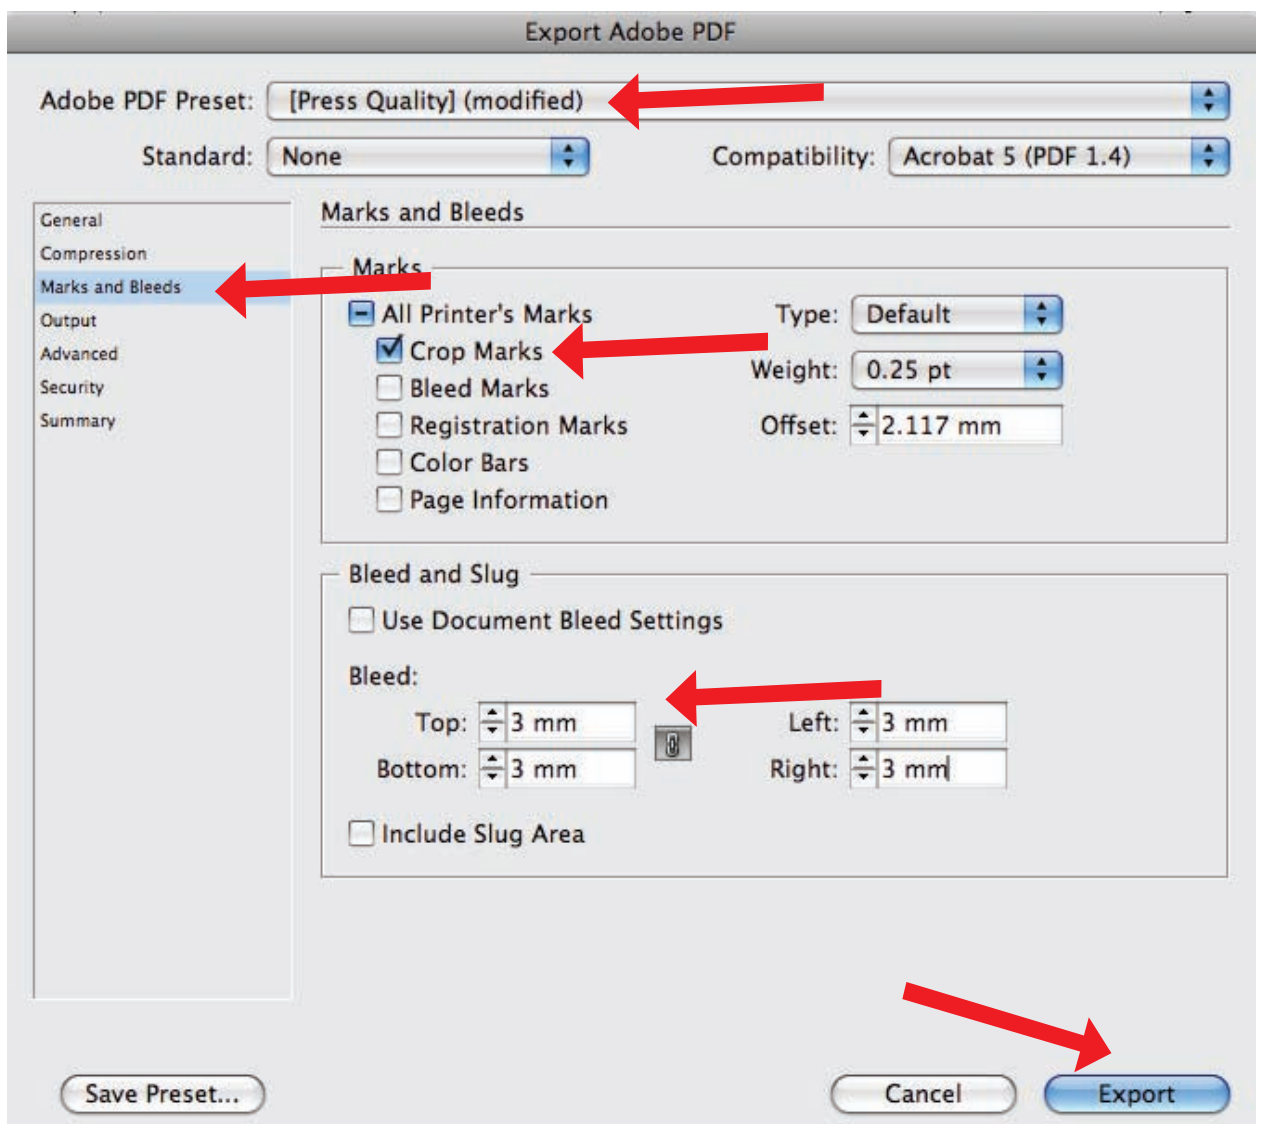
Export Adobe PDF

Adobe PDF Preset: [Press Quality] (modified)

Standard: None

Compatibility: Acrobat 5 (PDF 1.4)

General
Compression
Marks and Bleeds
Output
Advanced
Security
Summary

Marks and Bleeds

Marks

All Printer's Marks
Crop Marks
Bleed Marks
Registration Marks
Color Bars
Page Information

Type: Default
Weight: 0.25 pt
Offset: 2.117 mm

Bleed and Slug

Use Document Bleed Settings

Bleed:
Top: 3 mm
Bottom: 3 mm
Left: 3 mm
Right: 3 mm

Include Slug Area

Save Preset...

Cancel

Export